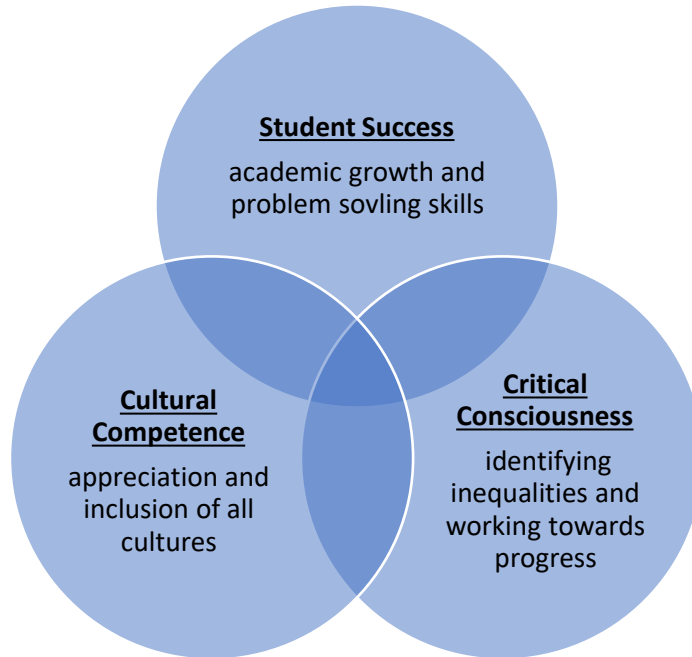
Student Success

academic growth and problem sovling skills

Cultural Competence

appreciation and inclusion of all cultures

Critical Consciousness

identifying inequalities and working towards progress